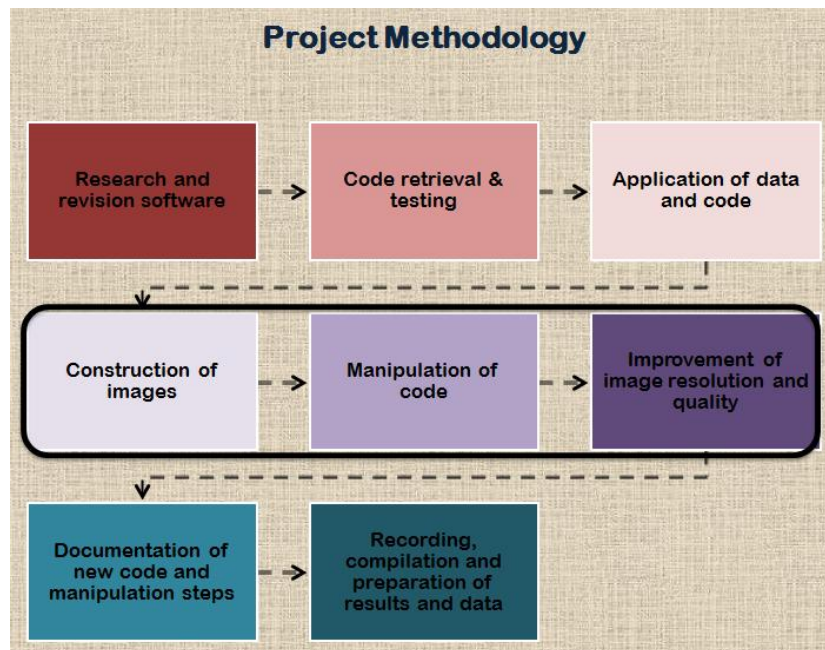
Project Methodology

Research and revision software

Code retrieval & testing

Application of data and code

Construction of images

Manipulation of code

Improvement of image resolution and quality

Documentation of new code and manipulation steps

Recording, compilation and preparation of results and data